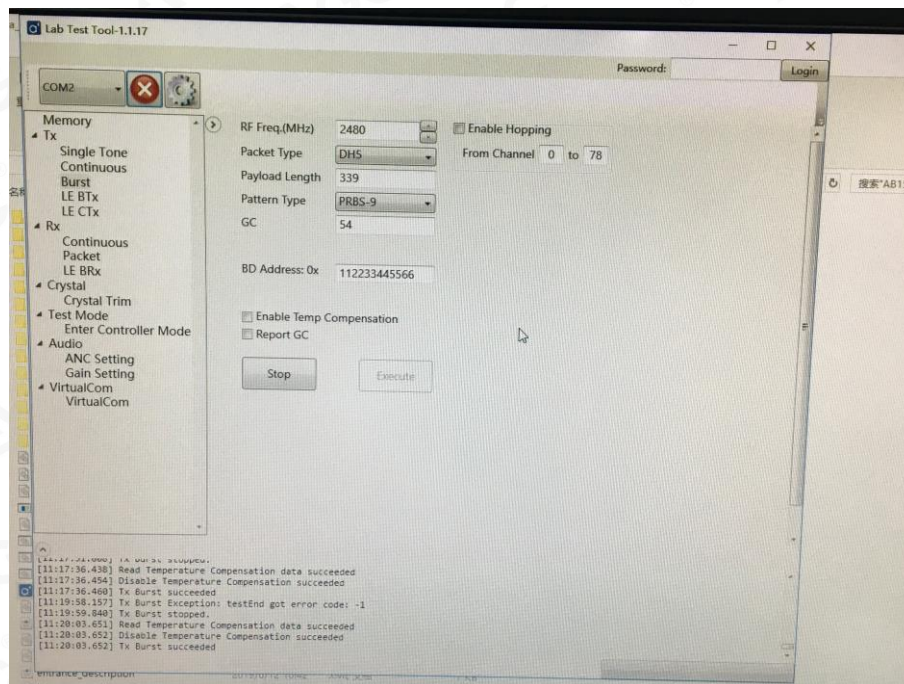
Lab Test Tool-1.1.17

Password: Login

COM2

Memory
Tx
Single Tone
Continuous
Burst
LE BTx
LE CTx
Rx
Continuous
Packet
LE BRx
Crystal
Crystal Trim
Test Mode
Enter Controller Mode
Audio
ANC Setting
Gain Setting
VirtualCom
VirtualCom

RF Freq.(MHz) 2480
Packet Type DH5
Payload Length 339
Pattern Type PRBS-9
GC 54

Enable Hopping
From Channel 0 to 78

BD Address: 0x 112233445566

Enable Temp Compensation
Report GC

Stop Execute

搜索"AB1

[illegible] Tx Burst stopped.
[11:17:36.438] Read Temperature Compensation data succeeded
[11:17:36.454] Disable Temperature Compensation succeeded
[11:17:36.460] Tx Burst succeeded
[11:19:58.157] Tx Burst Exception: testEnd got error code: -1
[11:19:59.840] Tx Burst stopped.
[11:20:03.651] Read Temperature Compensation data succeeded
[11:20:03.652] Disable Temperature Compensation succeeded
[11:20:03.652] Tx Burst succeeded

entrance_description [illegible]